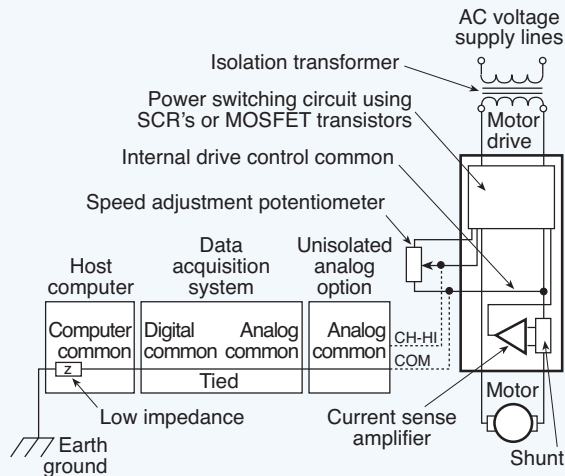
AC voltage supply lines

Isolation transformer

Power switching circuit using SCR's or MOSFET transistors

Motor drive

Internal drive control common

Speed adjustment potentiometer

Host computer

Data acquisition system

Unisolated analog option

Computer common

Digital common

Analog common

Analog common

CH-HI

COM

Z

Tied

Low impedance

Current sense amplifier

Motor

Earth ground

Shunt